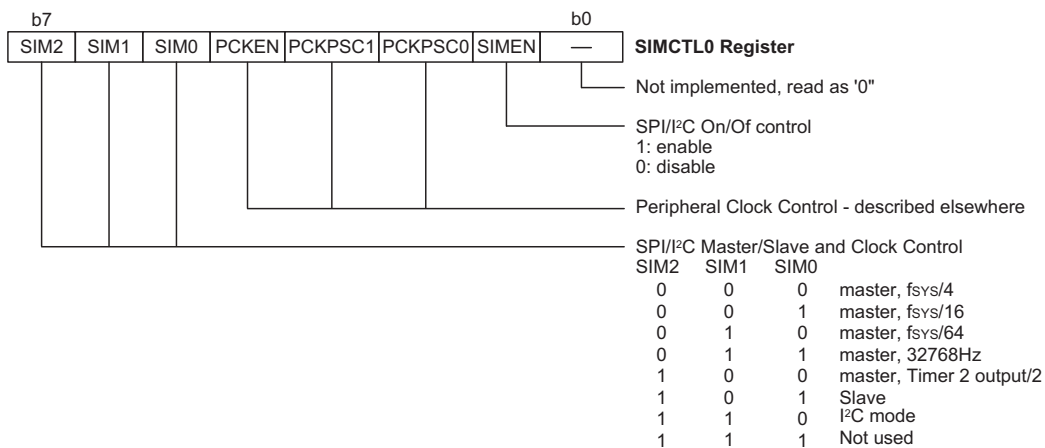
b7 b0

| SIM2 | SIM1 | SIM0 | PCKEN | PCKPSC1 | PCKPSC0 | SIMEN | — |
|---|---|---|---|---|---|---|---|

**SIMCTL0 Register**

Not implemented, read as '0"

SPI/I²C On/Of control
1: enable
0: disable

Peripheral Clock Control - described elsewhere

SPI/I²C Master/Slave and Clock Control

| SIM2 | SIM1 | SIM0 | |
|---|---|---|---|
| 0 | 0 | 0 | master, $f_{SYS}/4$ |
| 0 | 0 | 1 | master, $f_{SYS}/16$ |
| 0 | 1 | 0 | master, $f_{SYS}/64$ |
| 0 | 1 | 1 | master, 32768Hz |
| 1 | 0 | 0 | master, Timer 2 output/2 |
| 1 | 0 | 1 | Slave |
| 1 | 1 | 0 | I²C mode |
| 1 | 1 | 1 | Not used |